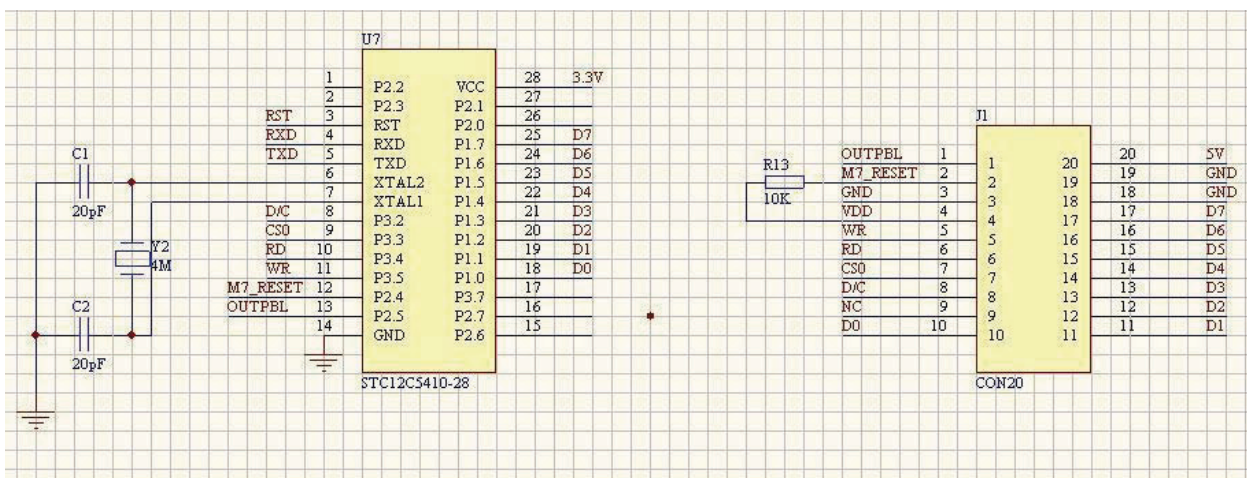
C1
20pF
Y2
4M
C2
20pF

U7
RST
RXD
TXD
D/C
CS0
RD
WR
M7_RESET
OUTPBL

| | | | |
|---|---|---|---|
| 1 | P2.2 | VCC | 28 |
| 2 | P2.3 | P2.1 | 27 |
| 3 | RST | P2.0 | 26 |
| 4 | RXD | P1.7 | 25 |
| 5 | TXD | P1.6 | 24 |
| 6 | XTAL2 | P1.5 | 23 |
| 7 | XTAL1 | P1.4 | 22 |
| 8 | P3.2 | P1.3 | 21 |
| 9 | P3.3 | P1.2 | 20 |
| 10 | P3.4 | P1.1 | 19 |
| 11 | P3.5 | P1.0 | 18 |
| 12 | P2.4 | P3.7 | 17 |
| 13 | P2.5 | P2.7 | 16 |
| 14 | GND | P2.6 | 15 |

3.3V
D7
D6
D5
D4
D3
D2
D1
D0
STC12C5410-28

R13
10K

J1
OUTPBL 1
M7_RESET 2
GND 3
VDD 4
WR 5
RD 6
CS0 7
D/C 8
NC 9
D0 10

| | |
|---|---|
| 1 | 20 |
| 2 | 19 |
| 3 | 18 |
| 4 | 17 |
| 5 | 16 |
| 6 | 15 |
| 7 | 14 |
| 8 | 13 |
| 9 | 12 |
| 10 | 11 |

20 5V
19 GND
18 GND
17 D7
16 D6
15 D5
14 D4
13 D3
12 D2
11 D1
CON20